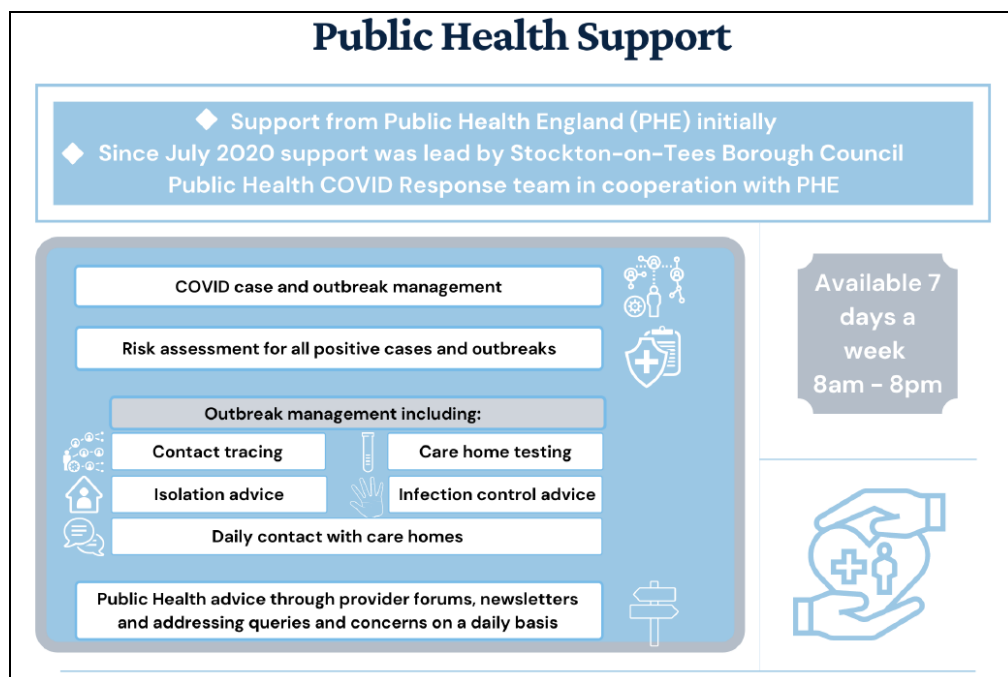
Public Health Support

Support from Public Health England (PHE) initially
Since July 2020 support was lead by Stockton-on-Tees Borough Council Public Health COVID Response team in cooperation with PHE

COVID case and outbreak management

Risk assessment for all positive cases and outbreaks

Outbreak management including:

Contact tracing

Care home testing

Isolation advice

Infection control advice

Daily contact with care homes

Public Health advice through provider forums, newsletters and addressing queries and concerns on a daily basis

Available 7 days a week 8am - 8pm